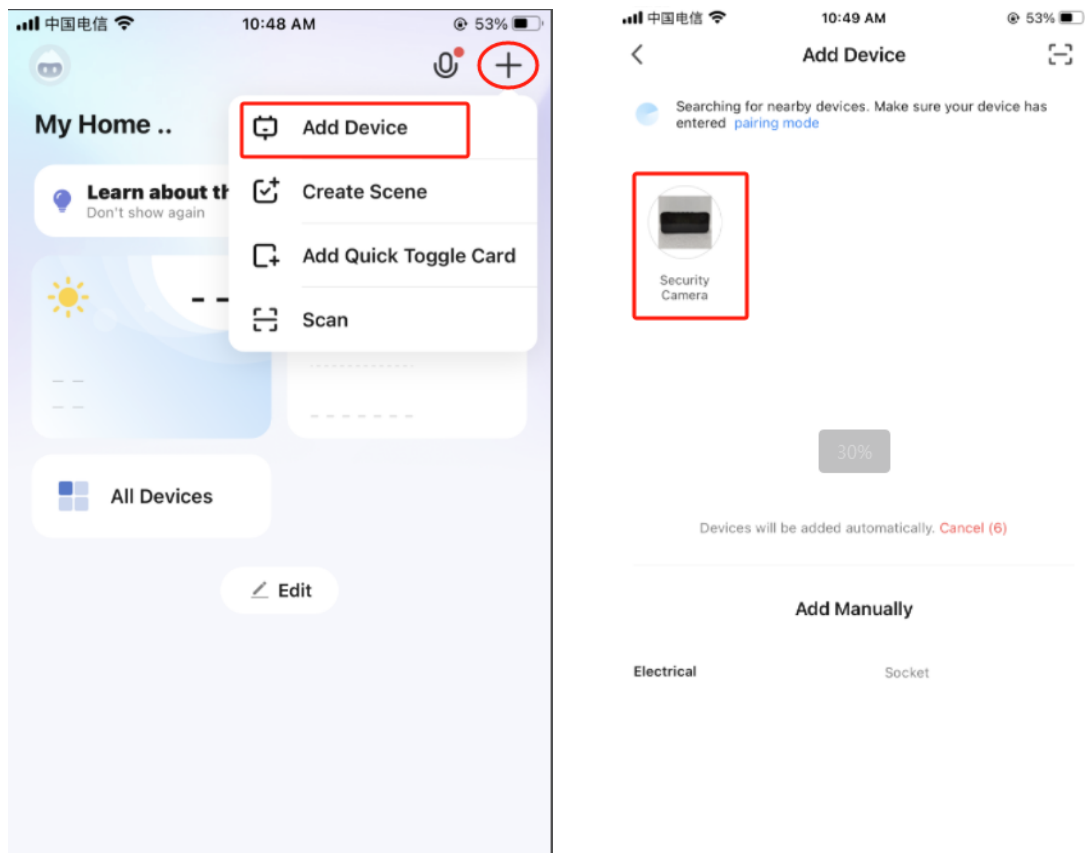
中国电信 10:48 AM 53%

My Home ..

Add Device

Create Scene

Add Quick Toggle Card

Scan

Learn about th
Don't show again

- -

All Devices

Edit

中国电信 10:49 AM 53%

Add Device

Searching for nearby devices. Make sure your device has entered pairing mode

Security Camera

30%

Devices will be added automatically. Cancel (6)

Add Manually

Electrical

Socket